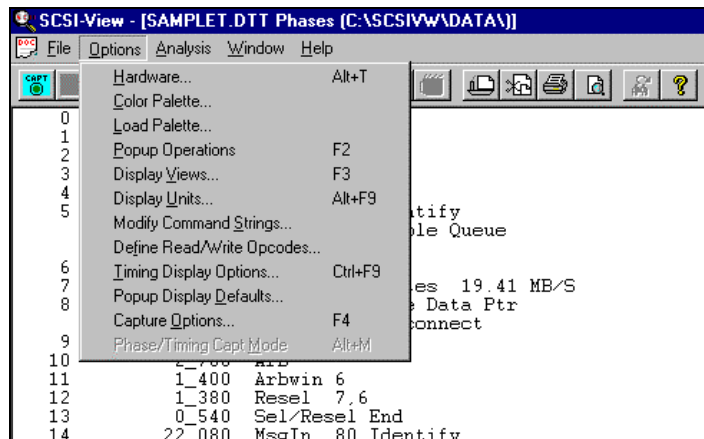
SCSI-View - [SAMPLET.DTT Phases (C:\SCSIVW\DATA\)]

File Options Analysis Window Help

CAPT

| | |
|---|---|
| Hardware... | Alt+T |
| Color Palette... | |
| Load Palette... | |
| Popup Operations | F2 |
| Display Views... | F3 |
| Display Units... | Alt+F9 |
| Modify Command Strings... | |
| Define Read/Write Opcodes... | |
| Timing Display Options... | Ctrl+F9 |
| Popup Display Defaults... | |
| Capture Options... | F4 |
| Phase/Timing Capt Mode | Alt+M |

0
1
2
3
4
5 tify
ble Queue

6
7 es 19.41 MB/S
8 e Data Ptr
connect

9
10 2_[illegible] A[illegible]
11 1_400 Arbwin 6
12 1_380 Resel 7,6
13 0_540 Sel/Resel End
14 22_080 MsgIn 80 Identify